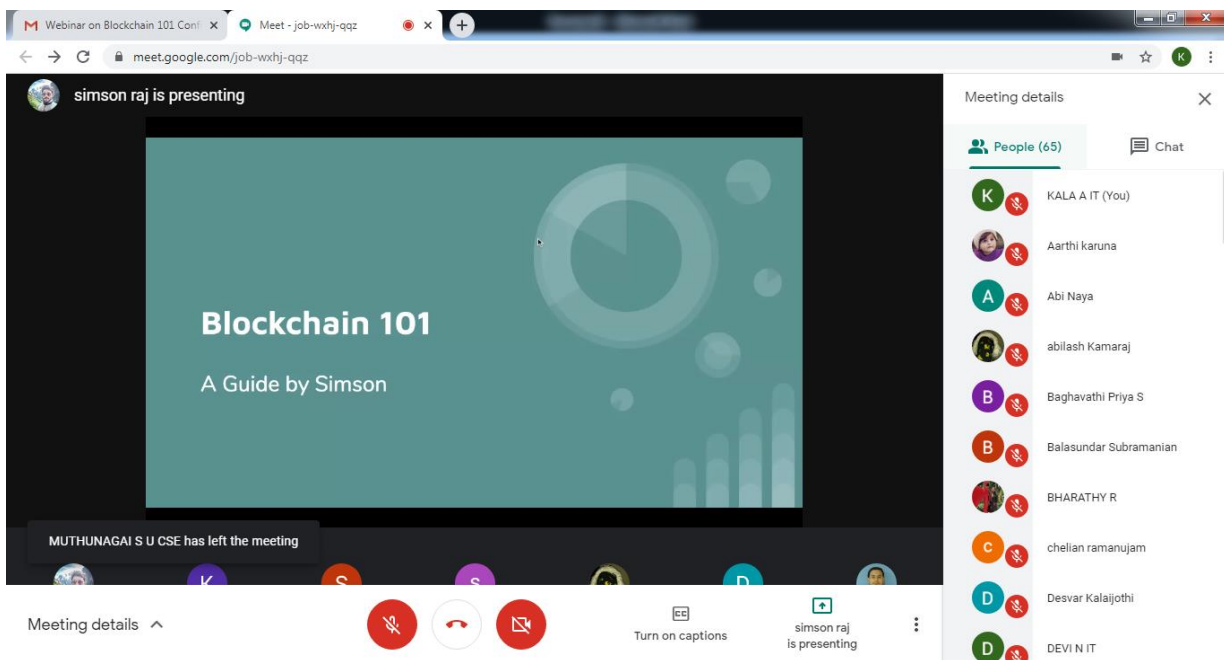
M Webinar on Blockchain 101 Conf ×
Meet - job-wxhj-qqz ×
+

meet.google.com/job-wxhj-qqz

K

simson raj is presenting

Blockchain 101

A Guide by Simson

MUTHUNAGAI S U CSE has left the meeting

K S S D

Meeting details

Turn on captions

simson raj is presenting

Meeting details ×

People (65)
Chat

K KALA A IT (You)
Aarthi karuna
A Abi Naya
abilash Kamaraj
B Baghavathi Priya S
B Balasundar Subramanian
BHARATHY R
C chelian ramanujam
D Desvar Kalaijothi
D DEVI N IT